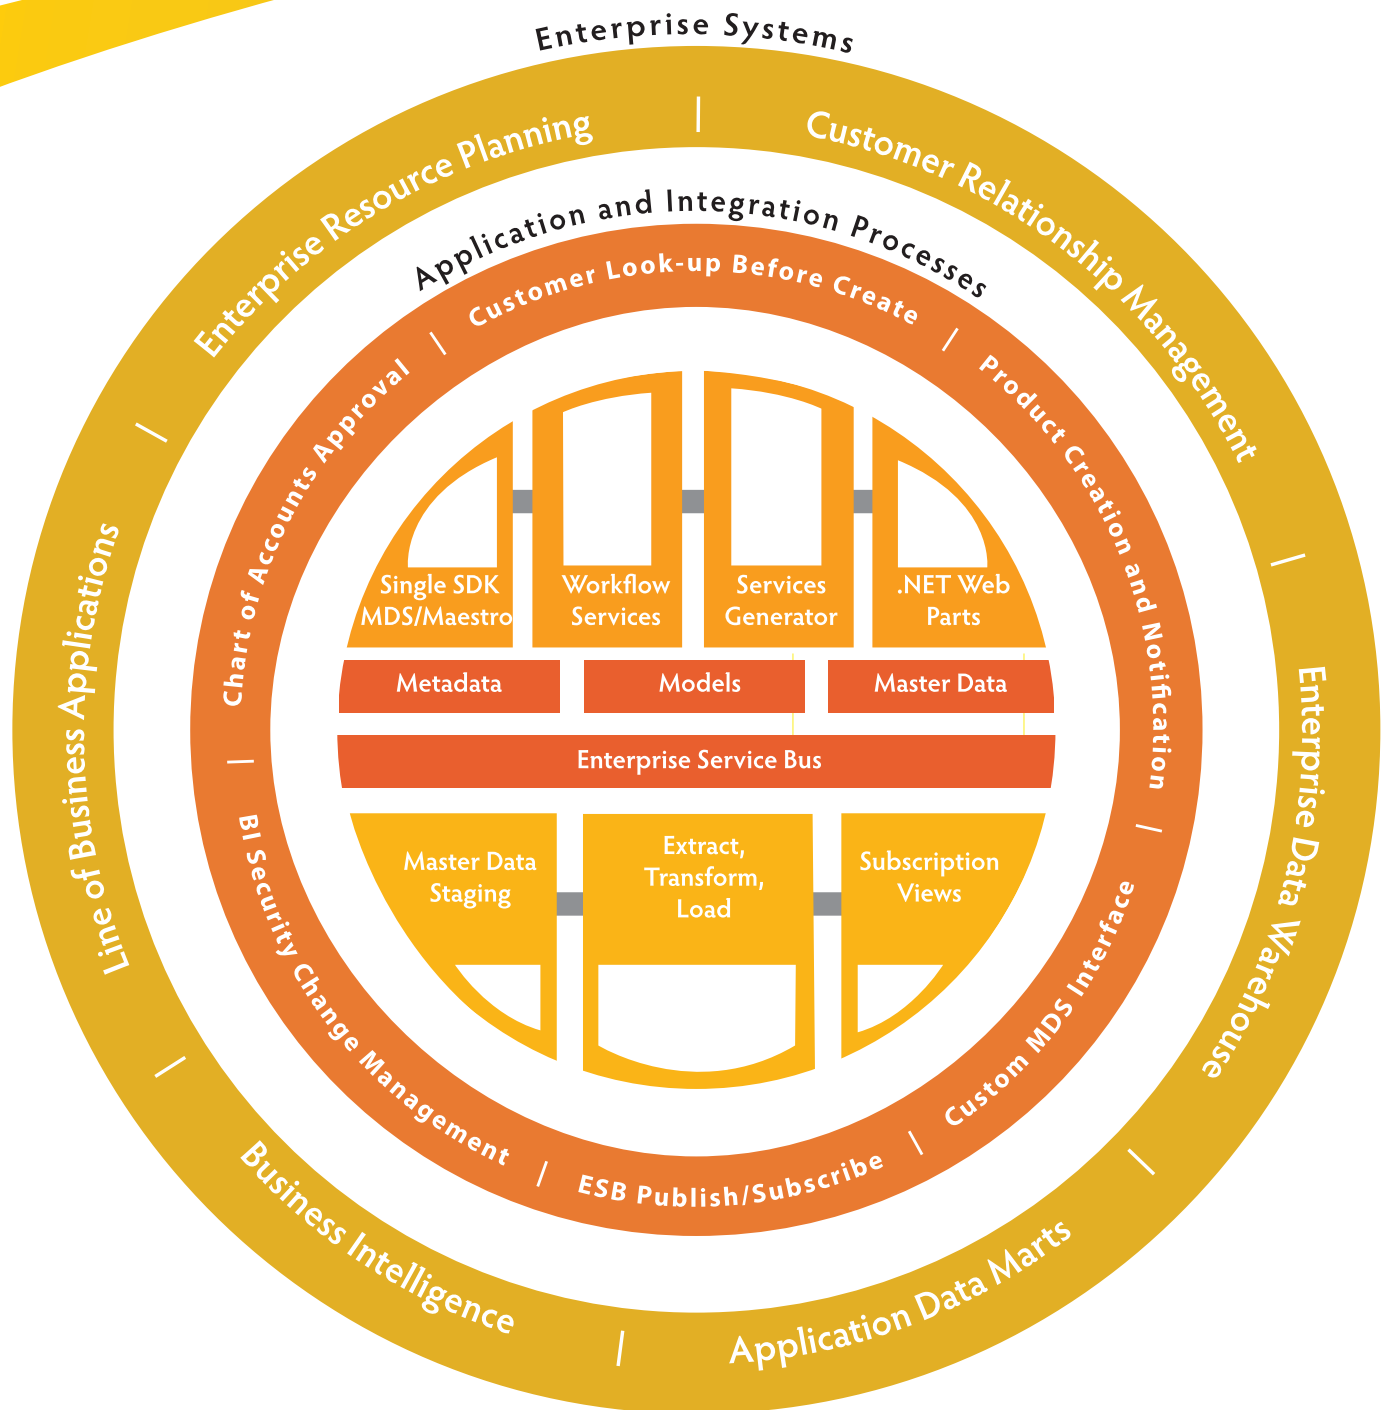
Enterprise Systems

Enterprise Resource Planning

Customer Relationship Management

Enterprise Data Warehouse

Application Data Marts

Business Intelligence

Line of Business Applications

Application and Integration Processes

Customer Look-up Before Create

Product Creation and Notification

Custom MDS Interface

ESB Publish/Subscribe

BI Security Change Management

Chart of Accounts Approval

Single SDK MDS/Maestro

Workflow Services

Services Generator

.NET Web Parts

Metadata

Models

Master Data

Enterprise Service Bus

Master Data Staging

Extract, Transform, Load

Subscription Views